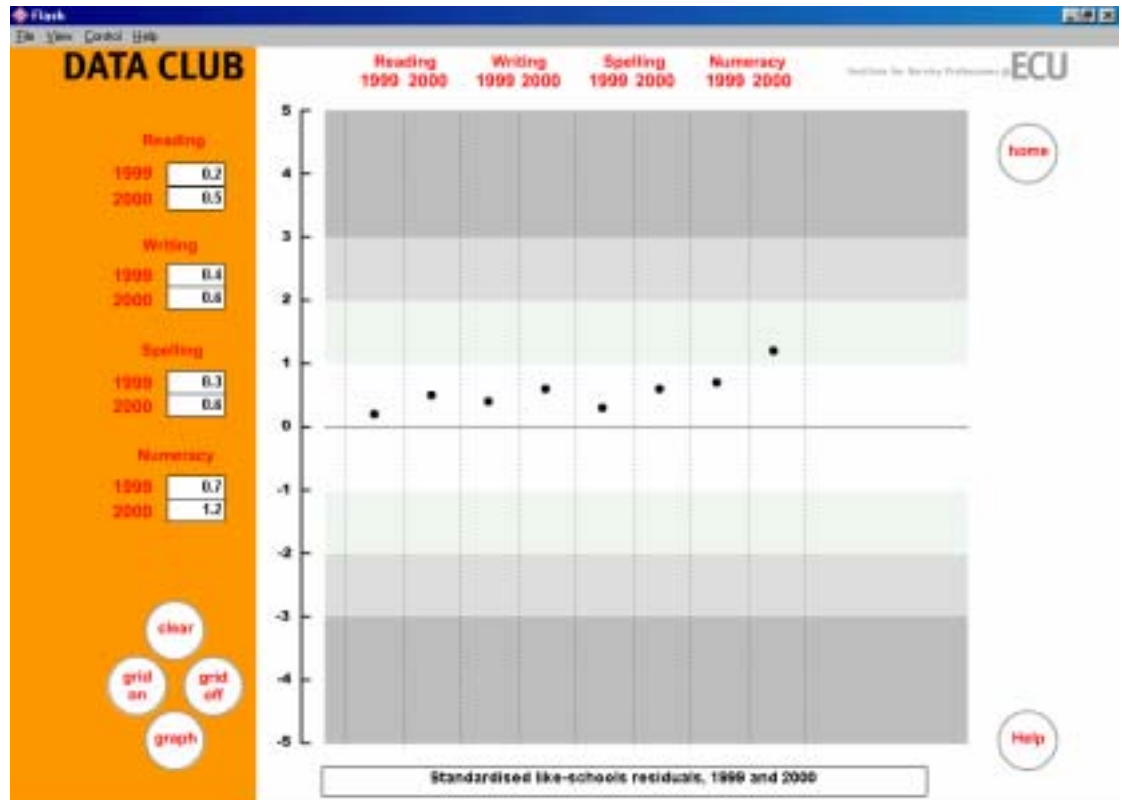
Flash

File View Control Help

DATA CLUB

Reading
1999 0.2
2000 0.5

Writing
1999 0.4
2000 0.6

Spelling
1999 0.3
2000 0.6

Numeracy
1999 0.7
2000 1.2

clear

grid on

grid off

graph

Reading 1999 2000

Writing 1999 2000

Spelling 1999 2000

Numeracy 1999 2000

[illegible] ECU

home

5
4
3
2
1
0
-1
-2
-3
-4
-5

Help

Standardised like-schools residuals, 1999 and 2000